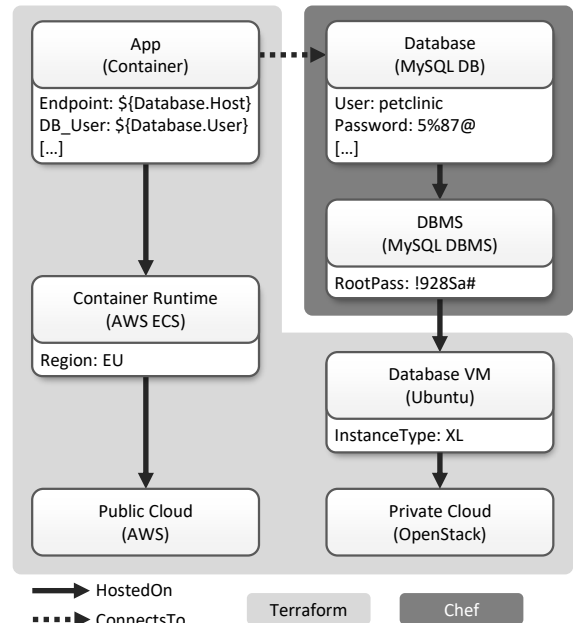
App
(Container)

Endpoint: ${Database.Host}
DB_User: ${Database.User}
[...]

Database
(MySQL DB)

User: petclinic
Password: 5%87@
[...]

DBMS
(MySQL DBMS)

RootPass: !928Sa#

Container Runtime
(AWS ECS)

Region: EU

Database VM
(Ubuntu)

InstanceType: XL

Public Cloud
(AWS)

Private Cloud
(OpenStack)

HostedOn
ConnectsTo
Terraform
Chef